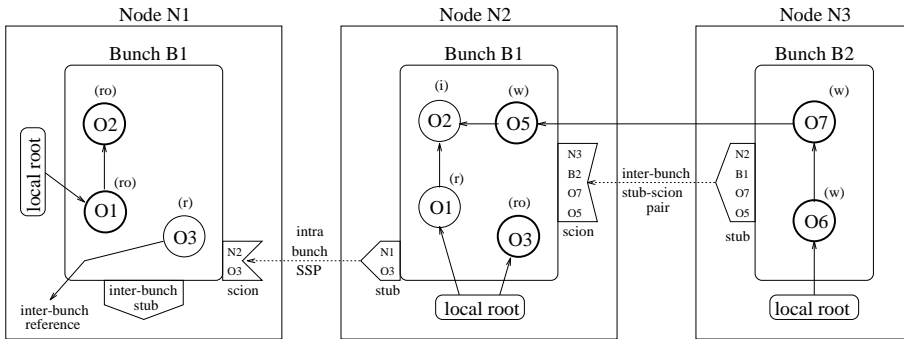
Node N1

Bunch B1

(ro)
O2

local root

(ro)
O1

(r)
O3

N2
O3
scion

inter-bunch stub

inter-bunch reference

intra bunch SSP

Node N2

Bunch B1

(i)
O2

(w)
O5

(r)
O1

(ro)
O3

N1
O3
stub

N3
B2
O7
O5
scion

local root

inter-bunch stub-scion pair

Node N3

Bunch B2

N2
B1
O7
O5
stub

(w)
O7

(w)
O6

local root